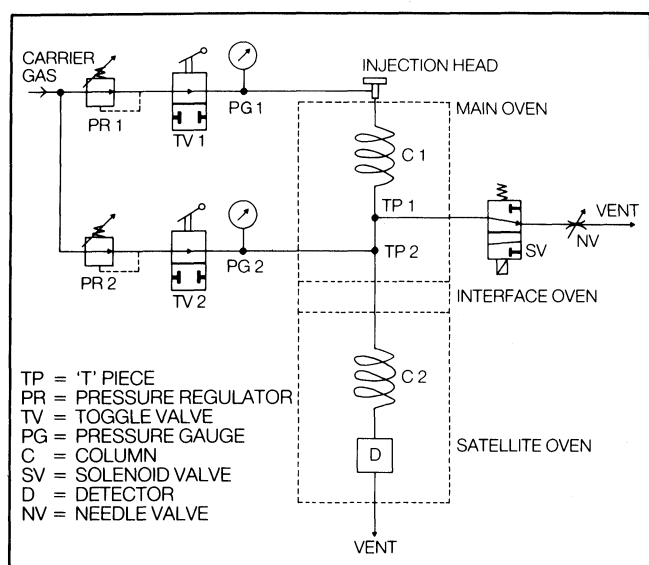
CARRIER GAS

PR 1

TV 1

PG 1

INJECTION HEAD

MAIN OVEN

C 1

TP 1

VENT

NV

SV

PR 2

TV 2

PG 2

TP 2

INTERFACE OVEN

C 2

D

SATELLITE OVEN

VENT

TP = 'T' PIECE
PR = PRESSURE REGULATOR
TV = TOGGLE VALVE
PG = PRESSURE GAUGE
C = COLUMN
SV = SOLENOID VALVE
D = DETECTOR
NV = NEEDLE VALVE